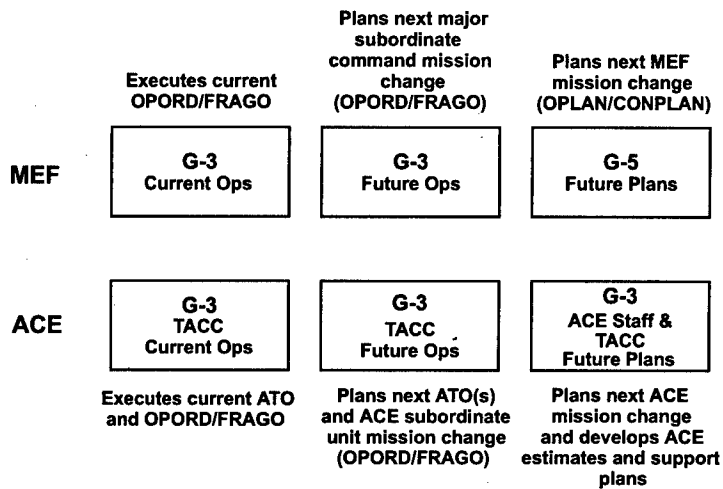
Executes current OPORD/FRAGO

Plans next major subordinate command mission change (OPORD/FRAGO)

Plans next MEF mission change (OPLAN/CONPLAN)

MEF

G-3
Current Ops

G-3
Future Ops

G-5
Future Plans

ACE

G-3
TACC
Current Ops

G-3
TACC
Future Ops

G-3
ACE Staff &
TACC
Future Plans

Executes current ATO and OPORD/FRAGO

Plans next ATO(s) and ACE subordinate unit mission change (OPORD/FRAGO)

Plans next ACE mission change and develops ACE estimates and support plans